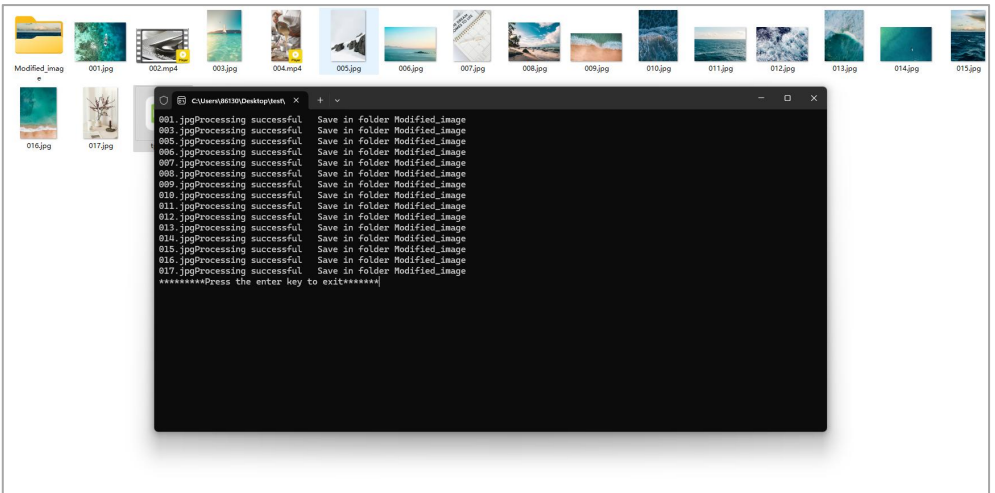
Modified_image

001.jpg 002.mp4 003.jpg 004.mp4 005.jpg 006.jpg 007.jpg 008.jpg 009.jpg 010.jpg 011.jpg 012.jpg 013.jpg 014.jpg 015.jpg

016.jpg 017.jpg

C:\Users\86130\Desktop\test\

001.jpgProcessing successful Save in folder Modified_image
003.jpgProcessing successful Save in folder Modified_image
005.jpgProcessing successful Save in folder Modified_image
006.jpgProcessing successful Save in folder Modified_image
007.jpgProcessing successful Save in folder Modified_image
008.jpgProcessing successful Save in folder Modified_image
009.jpgProcessing successful Save in folder Modified_image
010.jpgProcessing successful Save in folder Modified_image
011.jpgProcessing successful Save in folder Modified_image
012.jpgProcessing successful Save in folder Modified_image
013.jpgProcessing successful Save in folder Modified_image
014.jpgProcessing successful Save in folder Modified_image
015.jpgProcessing successful Save in folder Modified_image
016.jpgProcessing successful Save in folder Modified_image
017.jpgProcessing successful Save in folder Modified_image
*********Press the enter key to exit*******